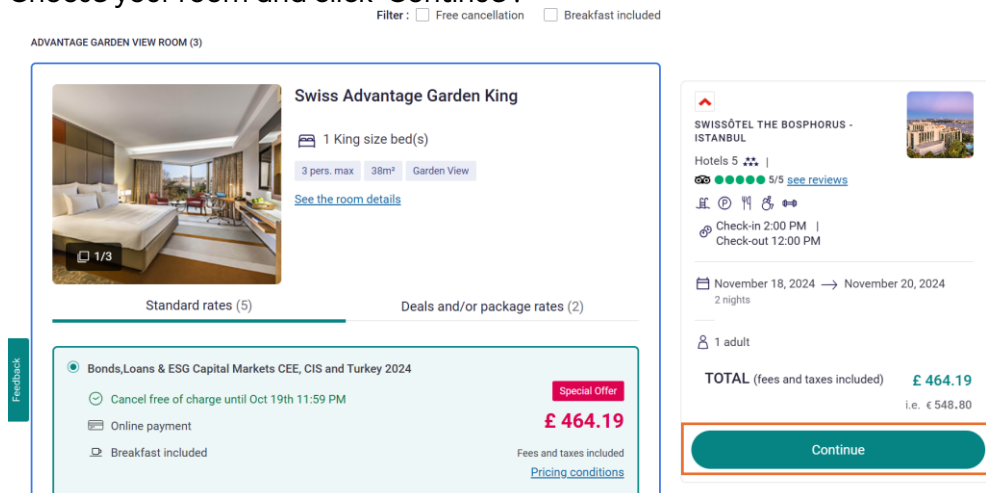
Choose your room and click "Continue".

Filter : Free cancellation Breakfast included

ADVANTAGE GARDEN VIEW ROOM (3)

1/3

Swiss Advantage Garden King

1 King size bed(s)

3 pers. max 38m² Garden View

See the room details

Standard rates (5)

Deals and/or package rates (2)

Bonds,Loans & ESG Capital Markets CEE, CIS and Turkey 2024

Cancel free of charge until Oct 19th 11:59 PM

Online payment

Breakfast included

Special Offer

£ 464.19

Fees and taxes included

Pricing conditions

Feedback

SWISSÔTEL THE BOSPHORUS - ISTANBUL

Hotels 5 |

5/5 see reviews

Check-in 2:00 PM | Check-out 12:00 PM

November 18, 2024 ⟶ November 20, 2024

2 nights

1 adult

TOTAL (fees and taxes included) £ 464.19

i.e. € 548.80

Continue